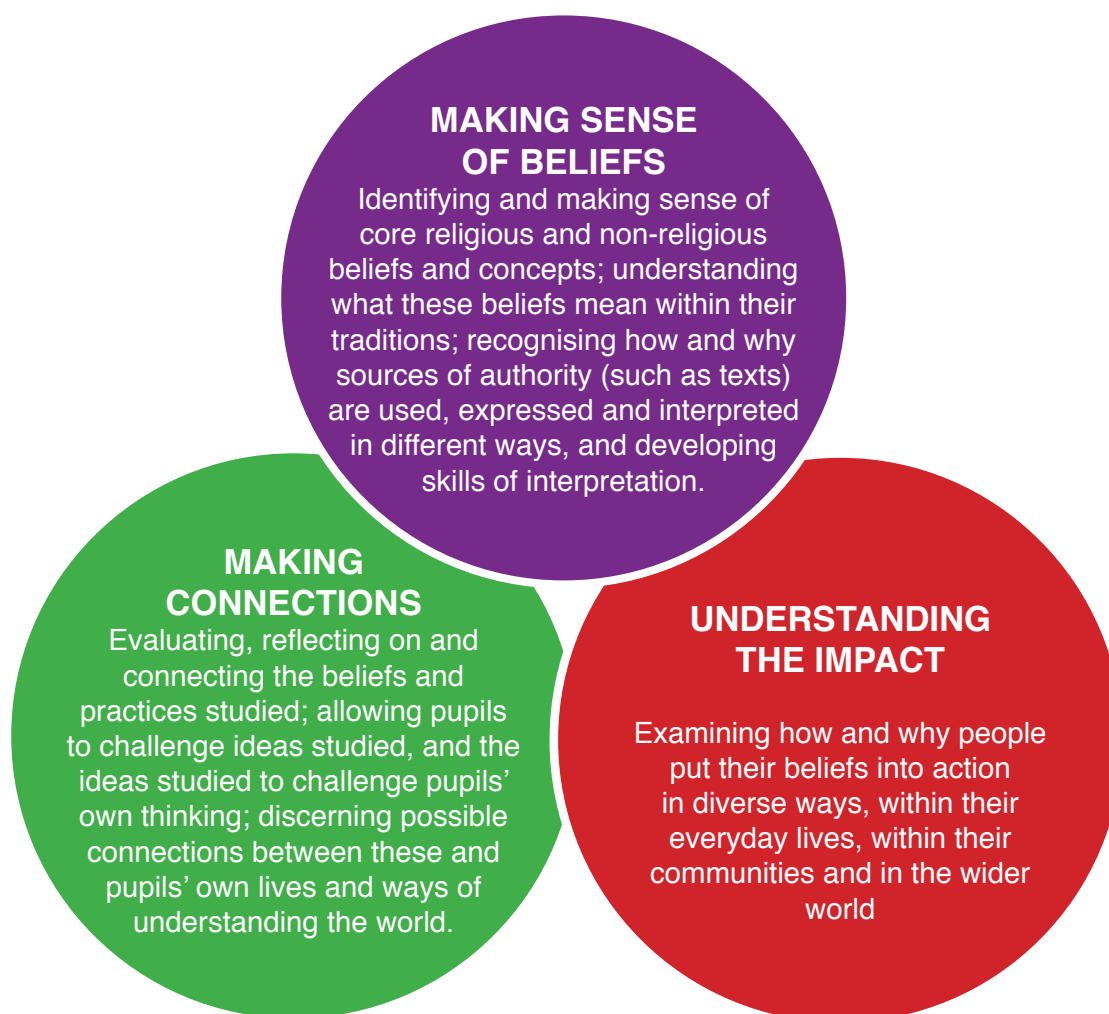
MAKING SENSE OF BELIEFS
Identifying and making sense of core religious and non-religious beliefs and concepts; understanding what these beliefs mean within their traditions; recognising how and why sources of authority (such as texts) are used, expressed and interpreted in different ways, and developing skills of interpretation.

MAKING CONNECTIONS
Evaluating, reflecting on and connecting the beliefs and practices studied; allowing pupils to challenge ideas studied, and the ideas studied to challenge pupils' own thinking; discerning possible connections between these and pupils' own lives and ways of understanding the world.

UNDERSTANDING THE IMPACT
Examining how and why people put their beliefs into action in diverse ways, within their everyday lives, within their communities and in the wider world